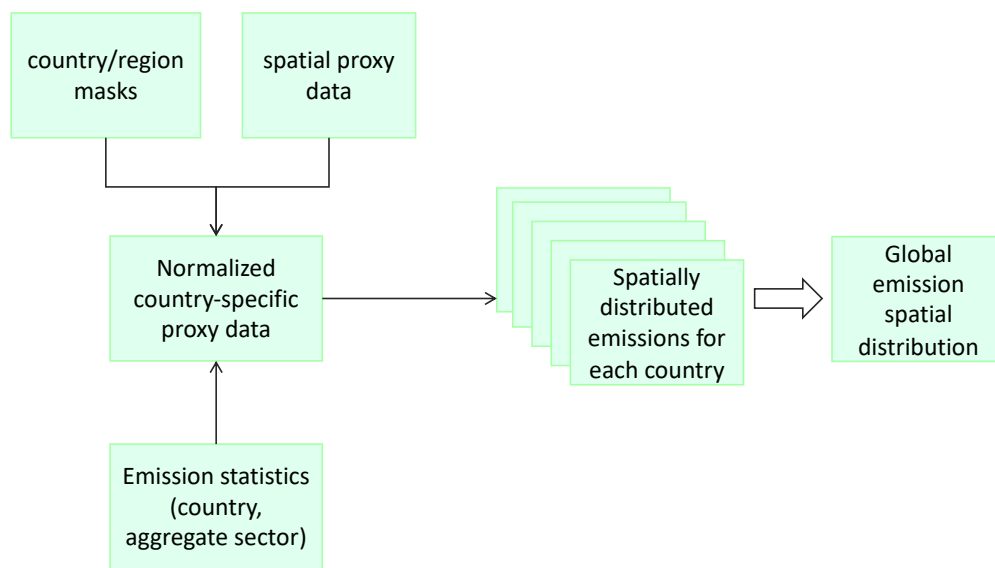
country/region masks

spatial proxy data

Normalized country-specific proxy data

Emission statistics (country, aggregate sector)

Spatially distributed emissions for each country

Global emission spatial distribution